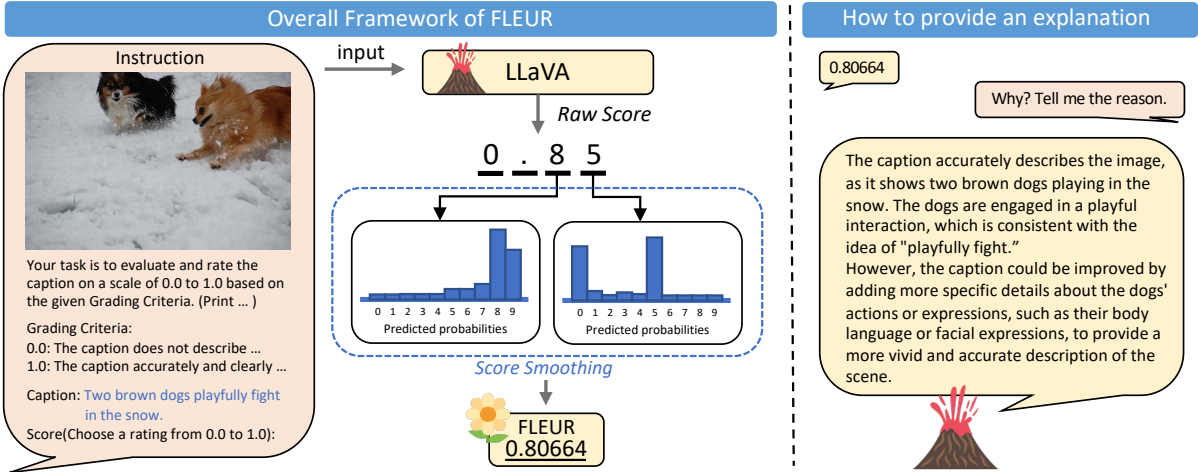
Overall Framework of FLEUR

How to provide an explanation

Instruction

Your task is to evaluate and rate the caption on a scale of 0.0 to 1.0 based on the given Grading Criteria. (Print … )

Grading Criteria:
0.0: The caption does not describe …
1.0: The caption accurately and clearly …

Caption: Two brown dogs playfully fight in the snow.

Score(Choose a rating from 0.0 to 1.0):

input

LLaVA

Raw Score

0 . 8 5

0 1 2 3 4 5 6 7 8 9
Predicted probabilities

0 1 2 3 4 5 6 7 8 9
Predicted probabilities

Score Smoothing

FLEUR
0.80664

0.80664

Why? Tell me the reason.

The caption accurately describes the image, as it shows two brown dogs playing in the snow. The dogs are engaged in a playful interaction, which is consistent with the idea of "playfully fight."
However, the caption could be improved by adding more specific details about the dogs' actions or expressions, such as their body language or facial expressions, to provide a more vivid and accurate description of the scene.